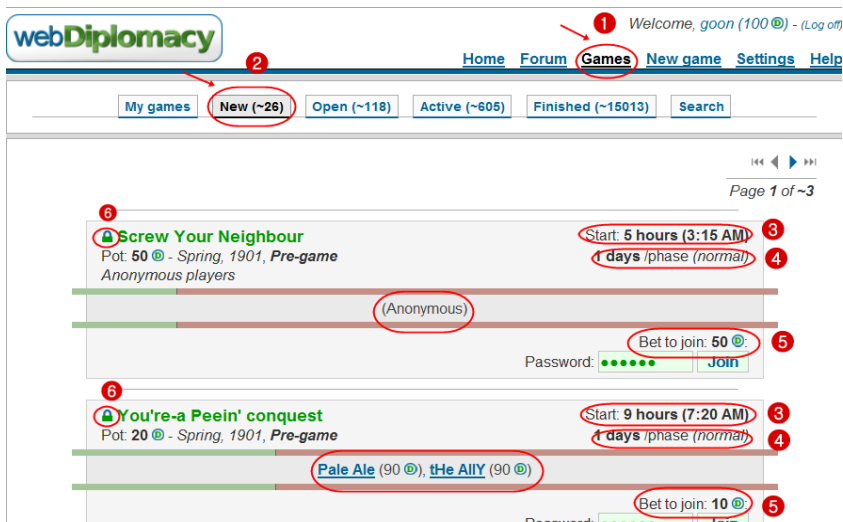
webDiplomacy

1

Welcome, goon (100) - (Log off)

Home Forum Games New game Settings Help

2

My games New (~26) Open (~118) Active (~605) Finished (~15013) Search

Page 1 of ~3

6

Screw Your Neighbour

Start: 5 hours (3:15 AM) 3

Pot: 50 - Spring, 1901, Pre-game

1 days /phase (normal) 4

Anonymous players

(Anonymous)

Bet to join: 50 : 5

Password: ●●●●●● Join

6

You're-a Peein' conquest

Start: 9 hours (7:20 AM) 3

Pot: 20 - Spring, 1901, Pre-game

1 days /phase (normal) 4

Pale Ale (90 ), tHe AllY (90 )

Bet to join: 10 : 5

Password: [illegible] Join